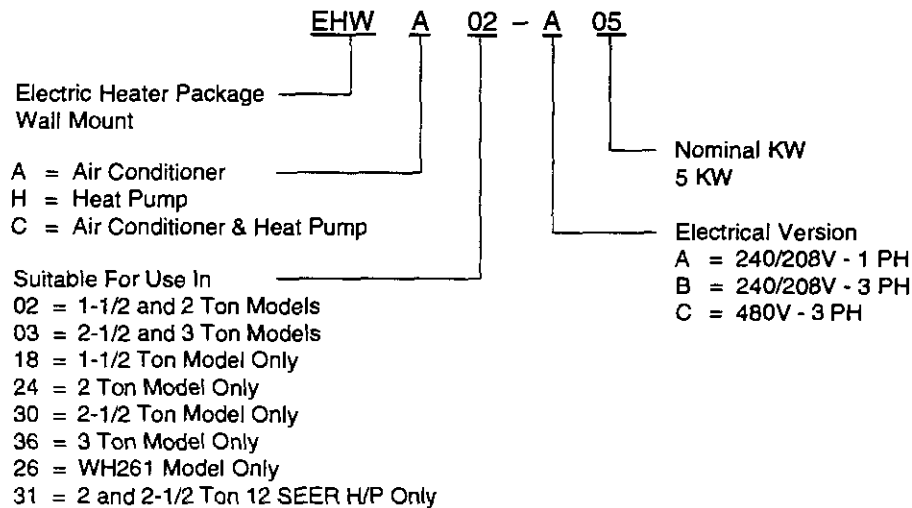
EHW A 02 – A 05

Electric Heater Package
Wall Mount

A = Air Conditioner
H = Heat Pump
C = Air Conditioner & Heat Pump

Suitable For Use In
02 = 1-1/2 and 2 Ton Models
03 = 2-1/2 and 3 Ton Models
18 = 1-1/2 Ton Model Only
24 = 2 Ton Model Only
30 = 2-1/2 Ton Model Only
36 = 3 Ton Model Only
26 = WH261 Model Only
31 = 2 and 2-1/2 Ton 12 SEER H/P Only

Nominal KW
5 KW

Electrical Version
A = 240/208V - 1 PH
B = 240/208V - 3 PH
C = 480V - 3 PH